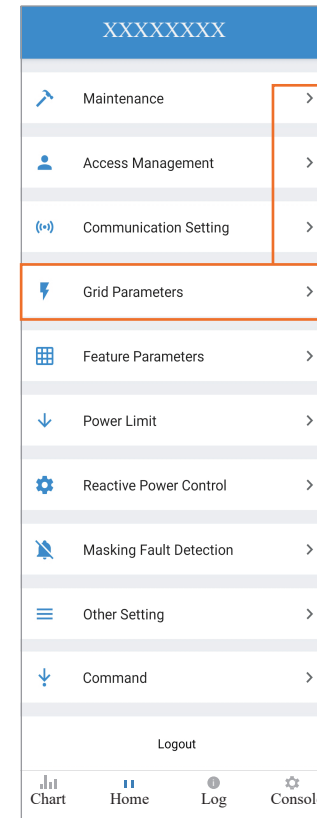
XXXXXXXX

Maintenance >

Access Management >

Communication Setting >

Grid Parameters >

Feature Parameters >

Power Limit >

Reactive Power Control >

Masking Fault Detection >

Other Setting >

Command >

Logout

Chart Home Log Consol